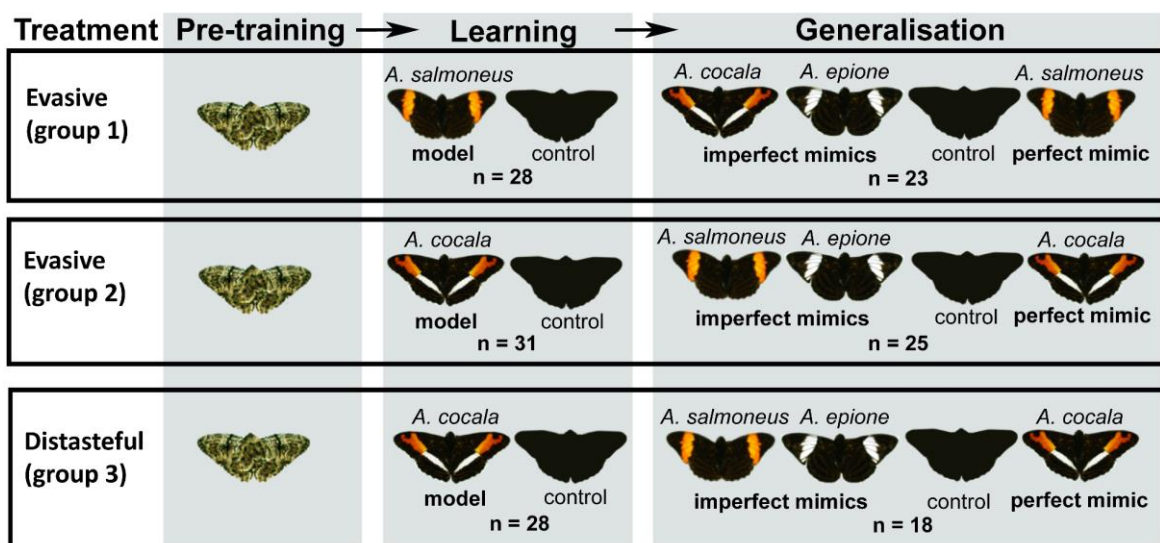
| Treatment | Pre-training | Learning | Generalisation |
|---|---|---|---|
| Evasive (group 1) | | *A. salmoneus* model, control, n = 28 | *A. cocala*, *A. epione* imperfect mimics, control, *A. salmoneus* perfect mimic, n = 23 |
| Evasive (group 2) | | *A. cocala* model, control, n = 31 | *A. salmoneus*, *A. epione* imperfect mimics, control, *A. cocala* perfect mimic, n = 25 |
| Distasteful (group 3) | | *A. cocala* model, control, n = 28 | *A. salmoneus*, *A. epione* imperfect mimics, control, *A. cocala* perfect mimic, n = 18 |